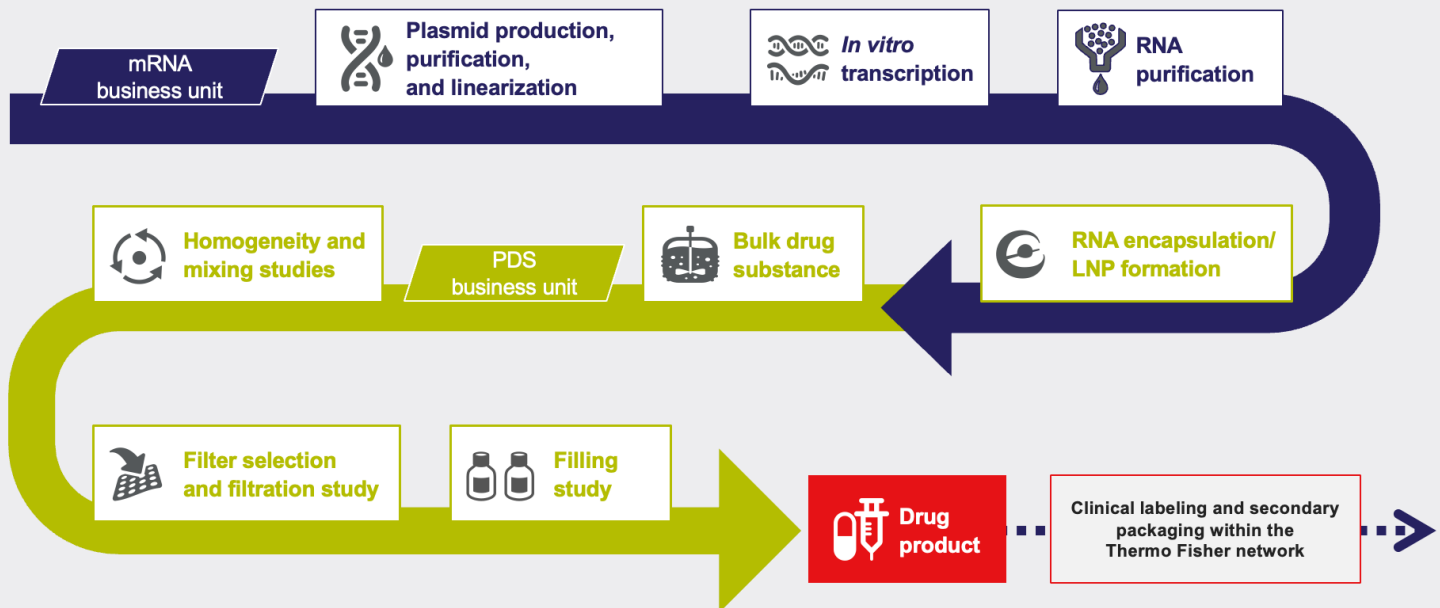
mRNA business unit

Plasmid production, purification, and linearization

In vitro transcription

RNA purification

RNA encapsulation/ LNP formation

Bulk drug substance

PDS business unit

Homogeneity and mixing studies

Filter selection and filtration study

Filling study

Drug product

Clinical labeling and secondary packaging within the Thermo Fisher network